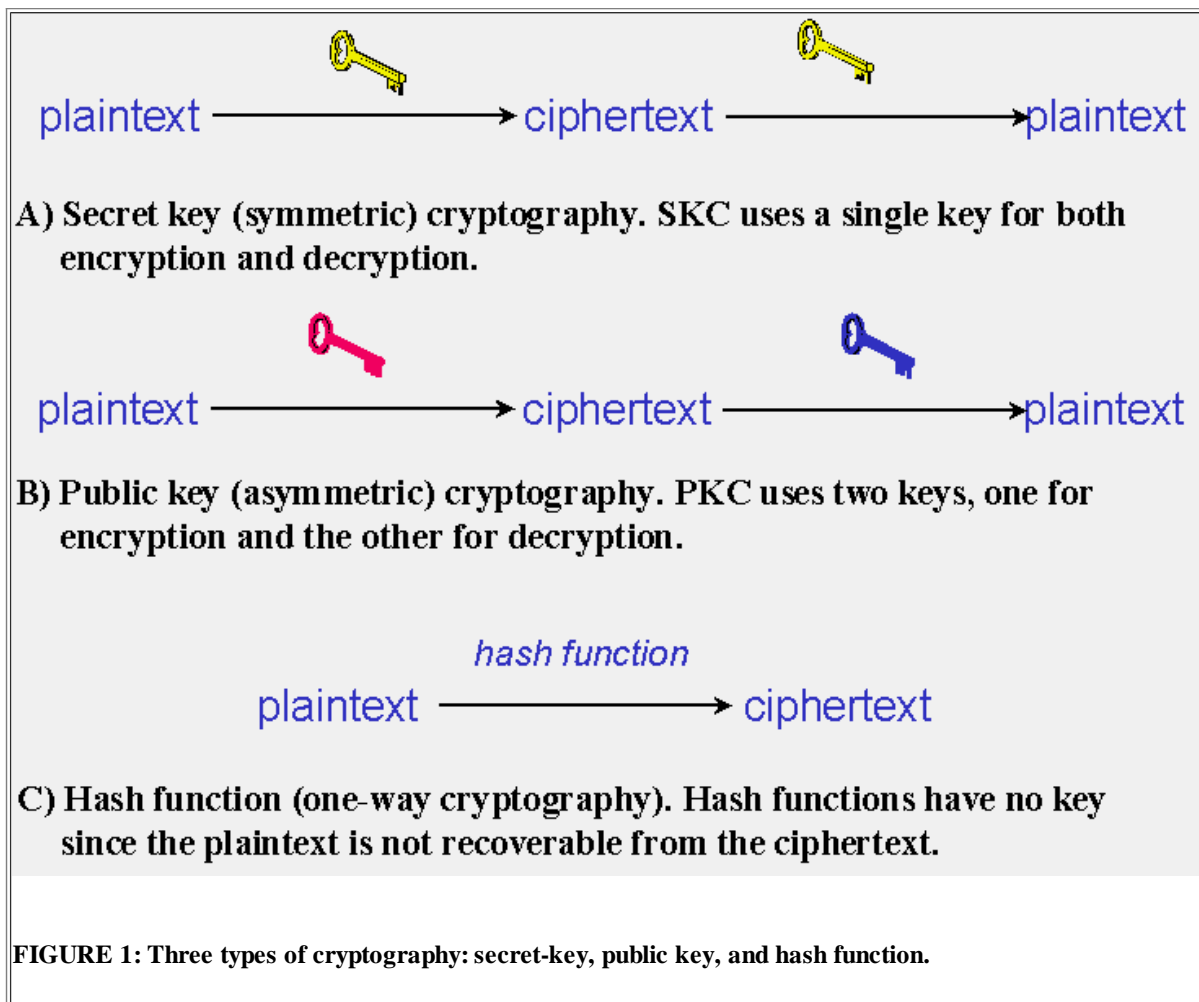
plaintext → ciphertext → plaintext

A) Secret key (symmetric) cryptography. SKC uses a single key for both encryption and decryption.

plaintext → ciphertext → plaintext

B) Public key (asymmetric) cryptography. PKC uses two keys, one for encryption and the other for decryption.

hash function

plaintext → ciphertext

C) Hash function (one-way cryptography). Hash functions have no key since the plaintext is not recoverable from the ciphertext.

FIGURE 1: Three types of cryptography: secret-key, public key, and hash function.